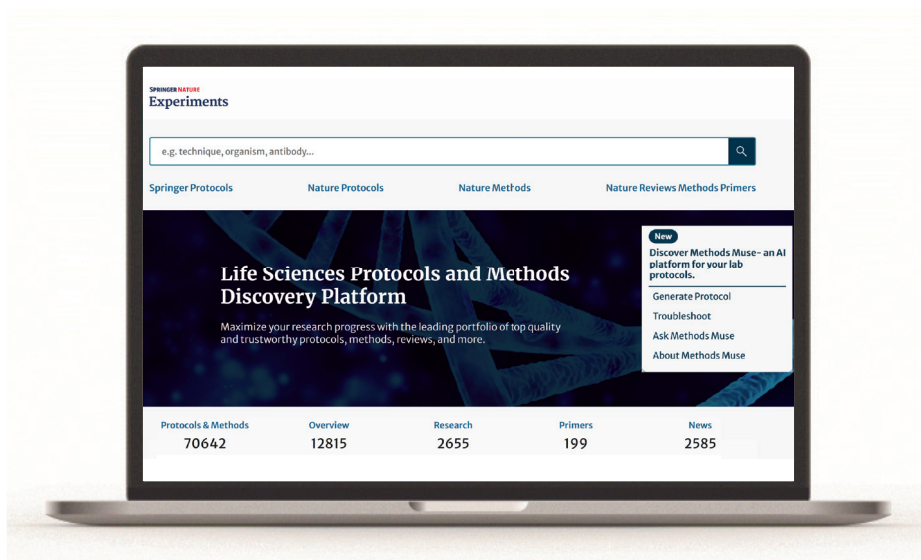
SPRINGER NATURE
Experiments

e.g. technique, organism, antibody...

Springer Protocols Nature Protocols Nature Methods Nature Reviews Methods Primers

New

Discover Methods Muse- an AI platform for your lab protocols.

Generate Protocol
Troubleshoot
Ask Methods Muse
About Methods Muse

Life Sciences Protocols and Methods Discovery Platform

Maximize your research progress with the leading portfolio of top quality and trustworthy protocols, methods, reviews, and more.

| Protocols & Methods | Overview | Research | Primers | News |
|---|---|---|---|---|
| 70642 | 12815 | 2655 | 199 | 2585 |